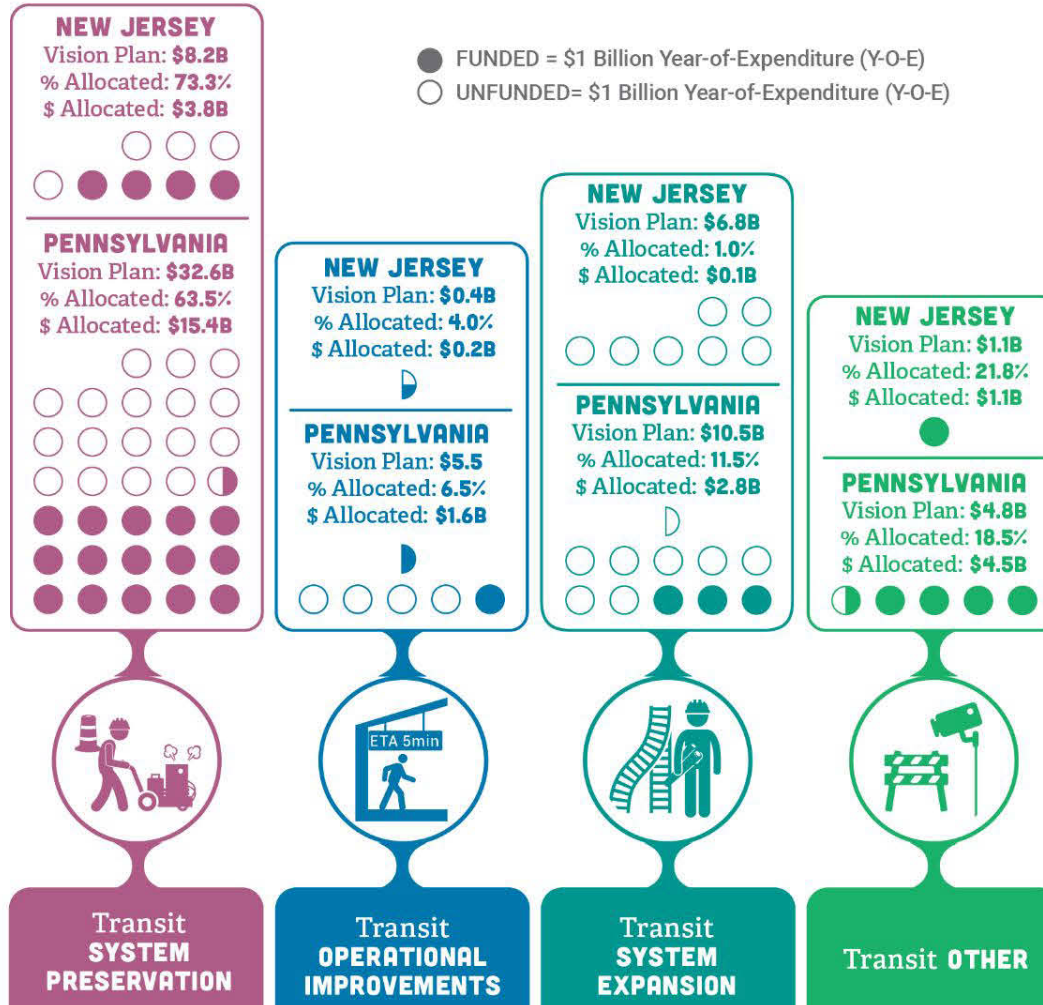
FUNDED = \$1 Billion Year-of-Expenditure (Y-O-E)
UNFUNDED= \$1 Billion Year-of-Expenditure (Y-O-E)

NEW JERSEY
Vision Plan: \$8.2B
% Allocated: 73.3%
\$ Allocated: \$3.8B

PENNSYLVANIA
Vision Plan: \$32.6B
% Allocated: 63.5%
\$ Allocated: \$15.4B

Transit SYSTEM PRESERVATION

NEW JERSEY
Vision Plan: \$0.4B
% Allocated: 4.0%
\$ Allocated: \$0.2B

PENNSYLVANIA
Vision Plan: \$5.5
% Allocated: 6.5%
\$ Allocated: \$1.6B

ETA 5min

Transit OPERATIONAL IMPROVEMENTS

NEW JERSEY
Vision Plan: \$6.8B
% Allocated: 1.0%
\$ Allocated: \$0.1B

PENNSYLVANIA
Vision Plan: \$10.5B
% Allocated: 11.5%
\$ Allocated: \$2.8B

Transit SYSTEM EXPANSION

NEW JERSEY
Vision Plan: \$1.1B
% Allocated: 21.8%
\$ Allocated: \$1.1B

PENNSYLVANIA
Vision Plan: \$4.8B
% Allocated: 18.5%
\$ Allocated: \$4.5B

Transit OTHER